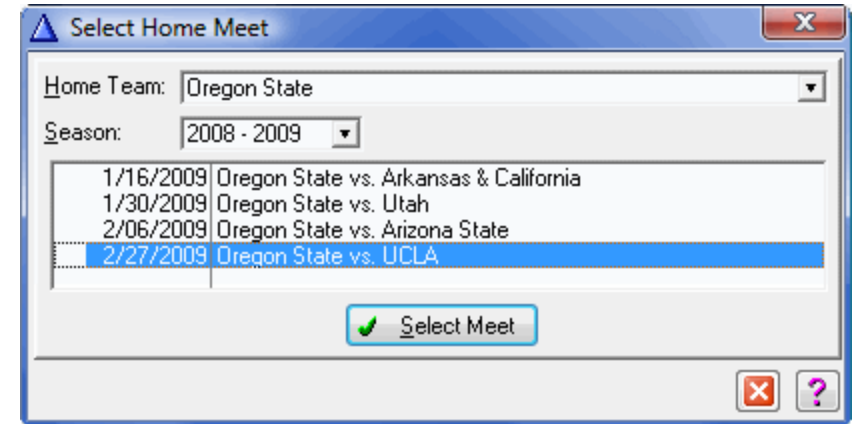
Select Home Meet

Home Team: Oregon State

Season: 2008 - 2009

| | |
|---|---|
| 1/16/2009 | Oregon State vs. Arkansas & California |
| 1/30/2009 | Oregon State vs. Utah |
| 2/06/2009 | Oregon State vs. Arizona State |
| 2/27/2009 | Oregon State vs. UCLA |

Select Meet

?